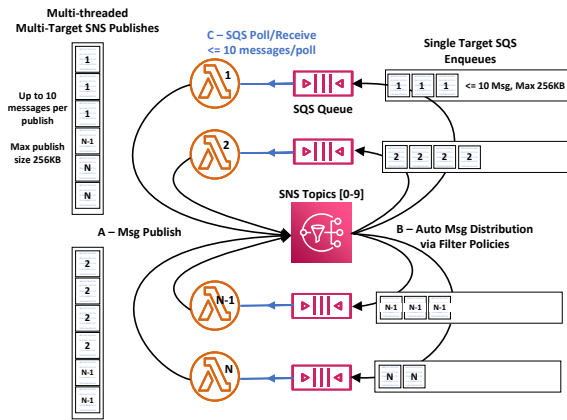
Multi-threaded
Multi-Target SNS Publishes

Up to 10 messages per publish

Max publish size 256KB

1
1
1
N-1
N
N

C – SQS Poll/Receive
<= 10 messages/poll

Single Target SQS Enqueues

1 1 1 <= 10 Msg, Max 256KB

SQS Queue

1

2

2 2 2 2

SNS Topics [0-9]

A – Msg Publish

B – Auto Msg Distribution via Filter Policies

2
2
2
2
N-1
N-1

N-1

N-1 N-1 N-1

N

N N